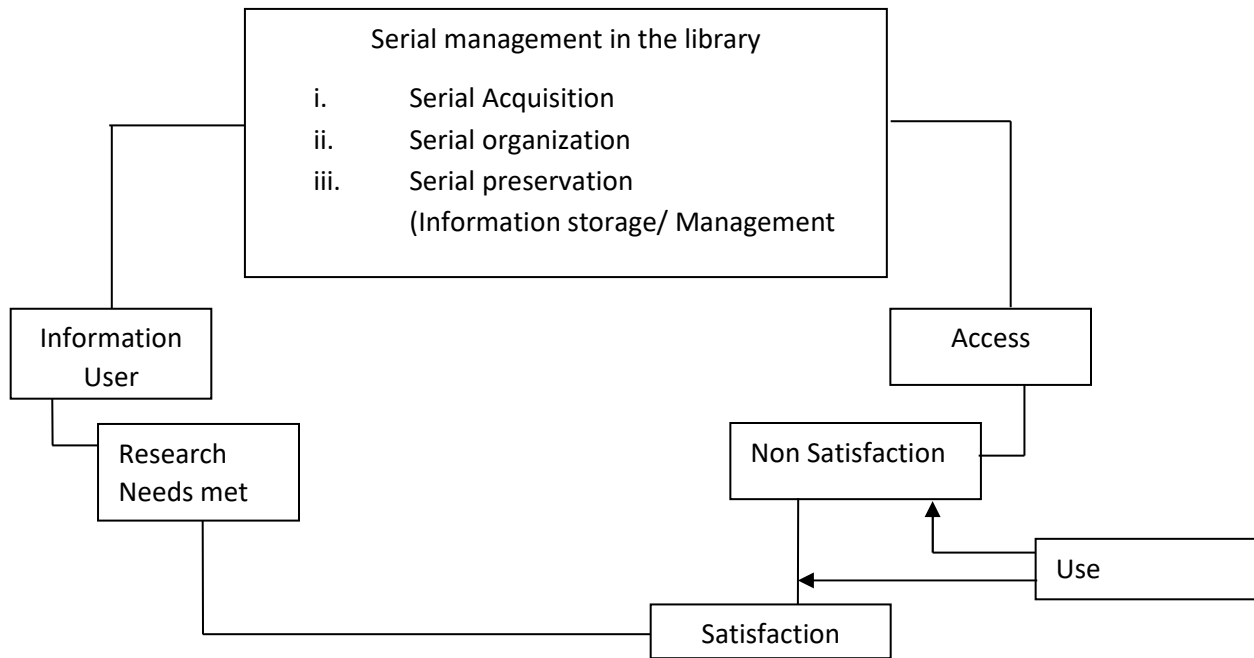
Serial management in the library

i. Serial Acquisition
ii. Serial organization
iii. Serial preservation
(Information storage/ Management

Information User

Access

Research Needs met

Non Satisfaction

Use

Satisfaction